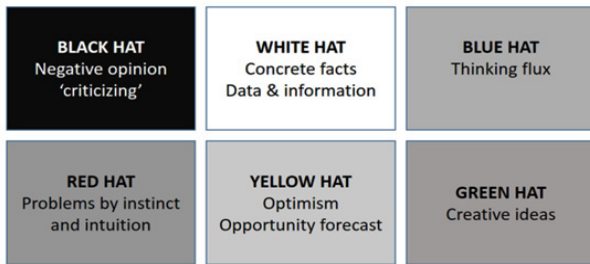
BLACK HAT
Negative opinion
'criticizing'

WHITE HAT
Concrete facts
Data & information

BLUE HAT
Thinking flux

RED HAT
Problems by instinct and intuition

YELLOW HAT
Optimism
Opportunity forecast

GREEN HAT
Creative ideas